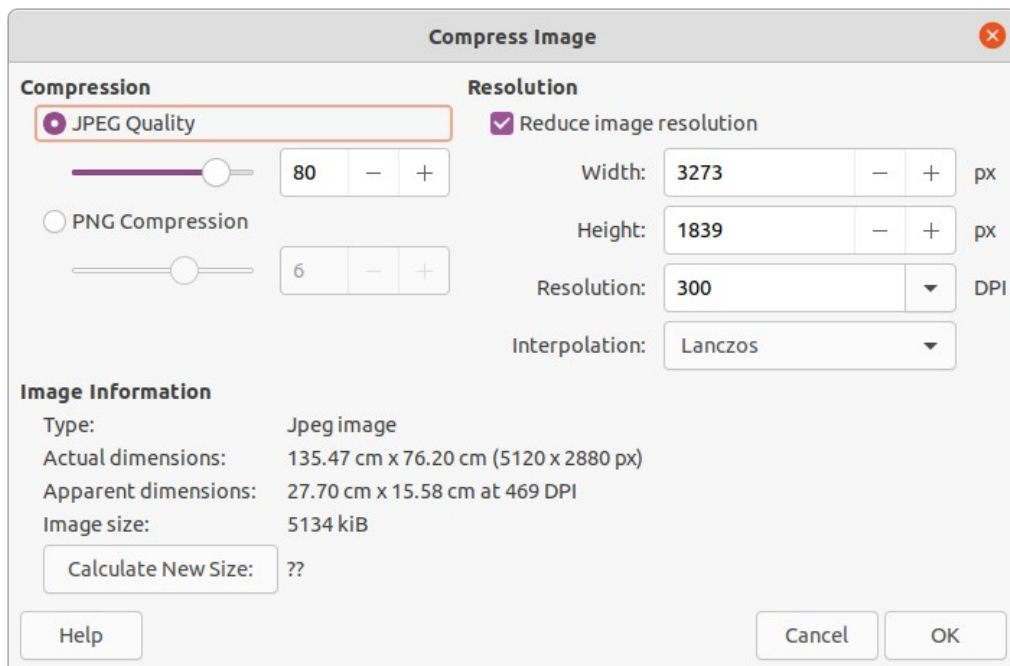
Compress Image

Compression

JPEG Quality

80 – +

PNG Compression

6 – +

Resolution

Reduce image resolution

Width: 3273 – + px

Height: 1839 – + px

Resolution: 300 DPI

Interpolation: Lanczos

Image Information

Type: Jpeg image

Actual dimensions: 135.47 cm x 76.20 cm (5120 x 2880 px)

Apparent dimensions: 27.70 cm x 15.58 cm at 469 DPI

Image size: 5134 kiB

Calculate New Size: ??

Help

Cancel

OK